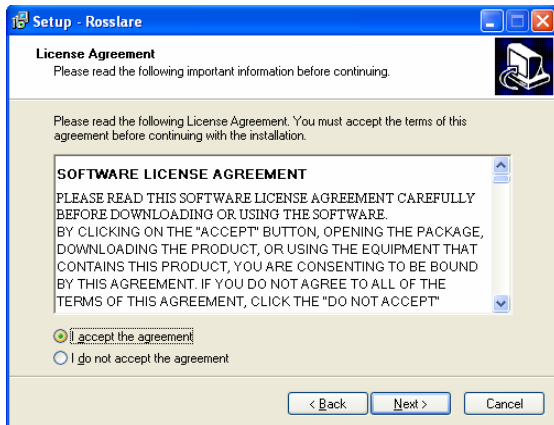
Setup - Rosslare

License Agreement
Please read the following important information before continuing.

Please read the following License Agreement. You must accept the terms of this agreement before continuing with the installation.

SOFTWARE LICENSE AGREEMENT

PLEASE READ THIS SOFTWARE LICENSE AGREEMENT CAREFULLY BEFORE DOWNLOADING OR USING THE SOFTWARE.
BY CLICKING ON THE "ACCEPT" BUTTON, OPENING THE PACKAGE, DOWNLOADING THE PRODUCT, OR USING THE EQUIPMENT THAT CONTAINS THIS PRODUCT, YOU ARE CONSENTING TO BE BOUND BY THIS AGREEMENT. IF YOU DO NOT AGREE TO ALL OF THE TERMS OF THIS AGREEMENT, CLICK THE "DO NOT ACCEPT"

I accept the agreement
I do not accept the agreement

< Back
Next >
Cancel